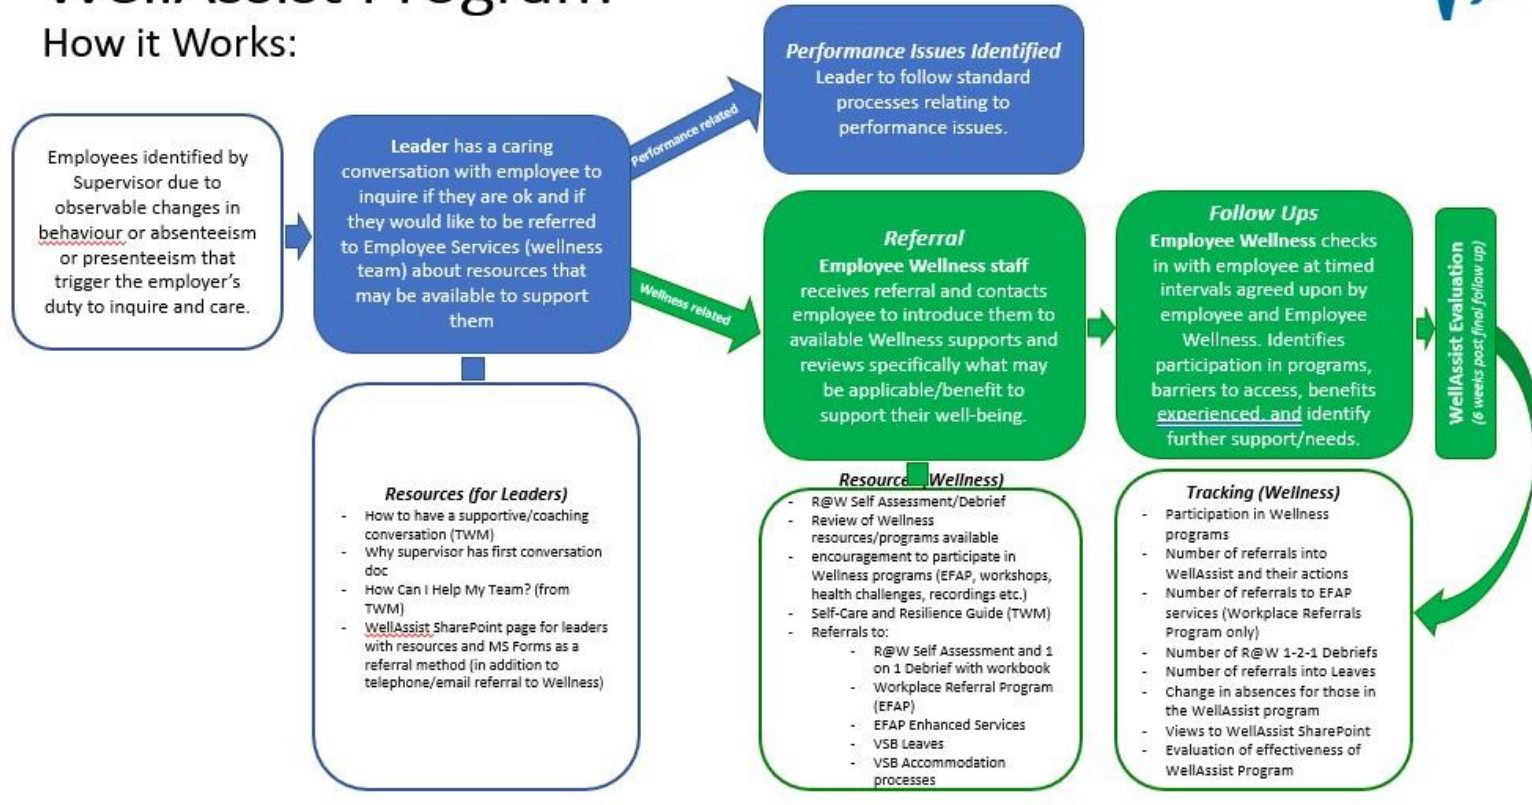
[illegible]
How it Works:

Employees identified by Supervisor due to observable changes in behaviour or absenteeism or presenteeism that trigger the employer's duty to inquire and care.

Leader has a caring conversation with employee to inquire if they are ok and if they would like to be referred to Employee Services (wellness team) about resources that may be available to support them

Performance related

Performance Issues Identified
Leader to follow standard processes relating to performance issues.

Wellness related

Referral
Employee Wellness staff receives referral and contacts employee to introduce them to available Wellness supports and reviews specifically what may be applicable/benefit to support their well-being.

Follow Ups
Employee Wellness checks in with employee at timed intervals agreed upon by employee and Employee Wellness. Identifies participation in programs, barriers to access, benefits experienced, and identify further support/needs.

WellAssist Evaluation
(6 weeks post final follow up)

Resources (for Leaders)
- How to have a supportive/coaching conversation (TWM)
- Why supervisor has first conversation doc
- How Can I Help My Team? (from TWM)
- WellAssist SharePoint page for leaders with resources and MS Forms as a referral method (in addition to telephone/email referral to Wellness)

Resource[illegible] Wellness)
- R@W Self Assessment/Debrief
- Review of Wellness resources/programs available
- encouragement to participate in Wellness programs (EFAP, workshops, health challenges, recordings etc.)
- Self-Care and Resilience Guide (TWM)
- Referrals to:
  - R@W Self Assessment and 1 on 1 Debrief with workbook
  - Workplace Referral Program (EFAP)
  - EFAP Enhanced Services
  - VSB Leaves
  - VSB Accommodation processes

Tracking (Wellness)
- Participation in Wellness programs
- Number of referrals into WellAssist and their actions
- Number of referrals to EFAP services (Workplace Referrals Program only)
- Number of R@W 1-2-1 Debriefs
- Number of referrals into Leaves
- Change in absences for those in the WellAssist program
- Views to WellAssist SharePoint
- Evaluation of effectiveness of WellAssist Program